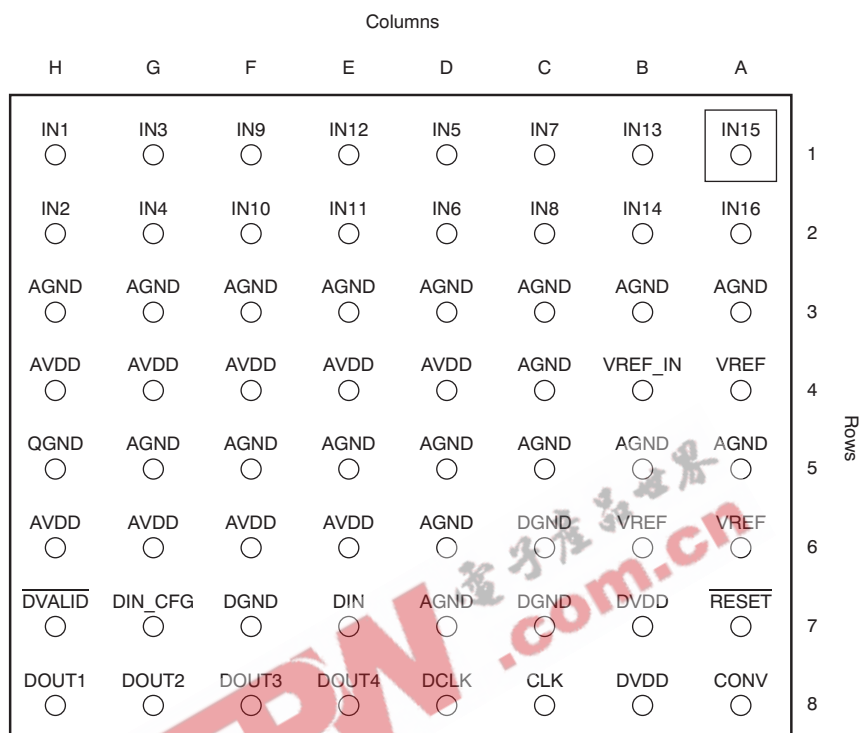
Columns

| H | G | F | E | D | C | B | A | |
|---|---|---|---|---|---|---|---|---|
| IN1 | IN3 | IN9 | IN12 | IN5 | IN7 | IN13 | IN15 | 1 |
| IN2 | IN4 | IN10 | IN11 | IN6 | IN8 | IN14 | IN16 | 2 |
| AGND | AGND | AGND | AGND | AGND | AGND | AGND | AGND | 3 |
| AVDD | AVDD | AVDD | AVDD | AVDD | AGND | VREF_IN | VREF | 4 |
| QGND | AGND | AGND | AGND | AGND | AGND | AGND | AGND | 5 |
| AVDD | AVDD | AVDD | AVDD | AGND | DGND | VREF | VREF | 6 |
| $\overline{\text{DVALID}}$ | DIN_CFG | DGND | DIN | AGND | DGND | DVDD | $\overline{\text{RESET}}$ | 7 |
| DOUT1 | DOUT2 | DOUT3 | DOUT4 | DCLK | CLK | DVDD | CONV | 8 |

Rows

.com.cn